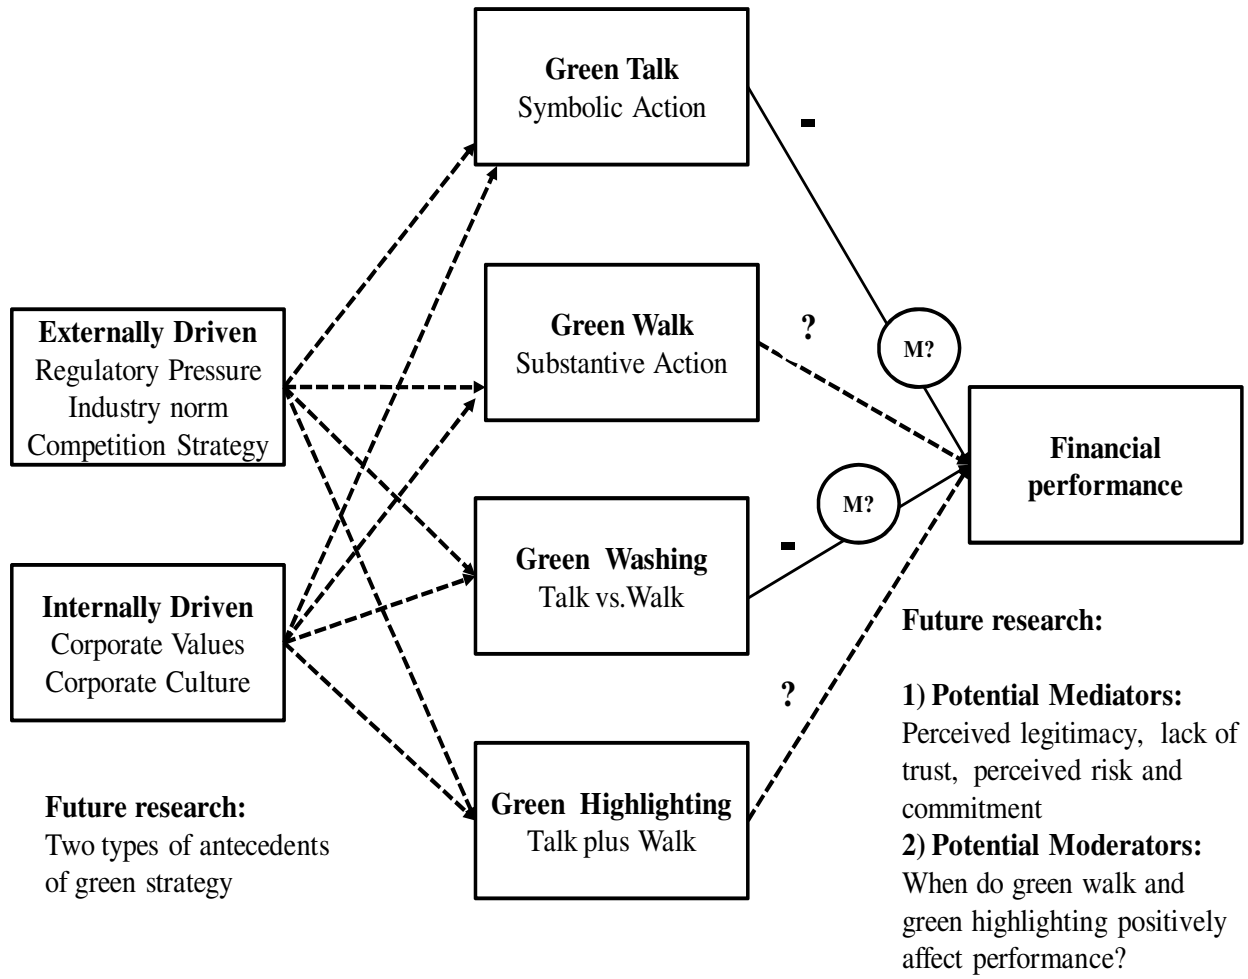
Green Talk
Symbolic Action

-

Externally Driven
Regulatory Pressure
Industry norm
Competition Strategy

Green Walk
Substantive Action

?

M?

Financial performance

M?

Green Washing
Talk vs.Walk

-

Internally Driven
Corporate Values
Corporate Culture

Future research:

?

1) Potential Mediators:
Perceived legitimacy, lack of trust, perceived risk and commitment
2) Potential Moderators:
When do green walk and green highlighting positively affect performance?

Future research:
Two types of antecedents of green strategy

Green Highlighting
Talk plus Walk